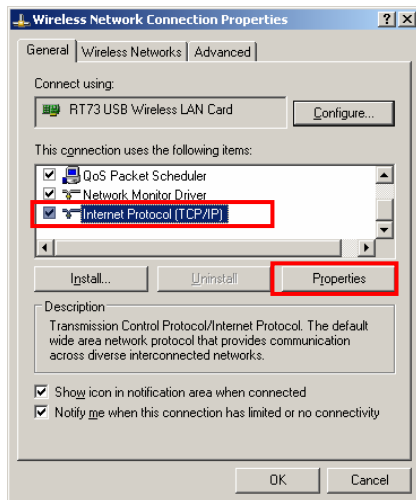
Wireless Network Connection Properties

?

X

General

Wireless Networks

Advanced

Connect using:

RT73 USB Wireless LAN Card

Configure...

This connection uses the following items:

QoS Packet Scheduler

Network Monitor Driver

Internet Protocol (TCP/IP)

Install...

Uninstall

Properties

Description

Transmission Control Protocol/Internet Protocol. The default wide area network protocol that provides communication across diverse interconnected networks.

Show icon in notification area when connected

Notify me when this connection has limited or no connectivity

OK

Cancel